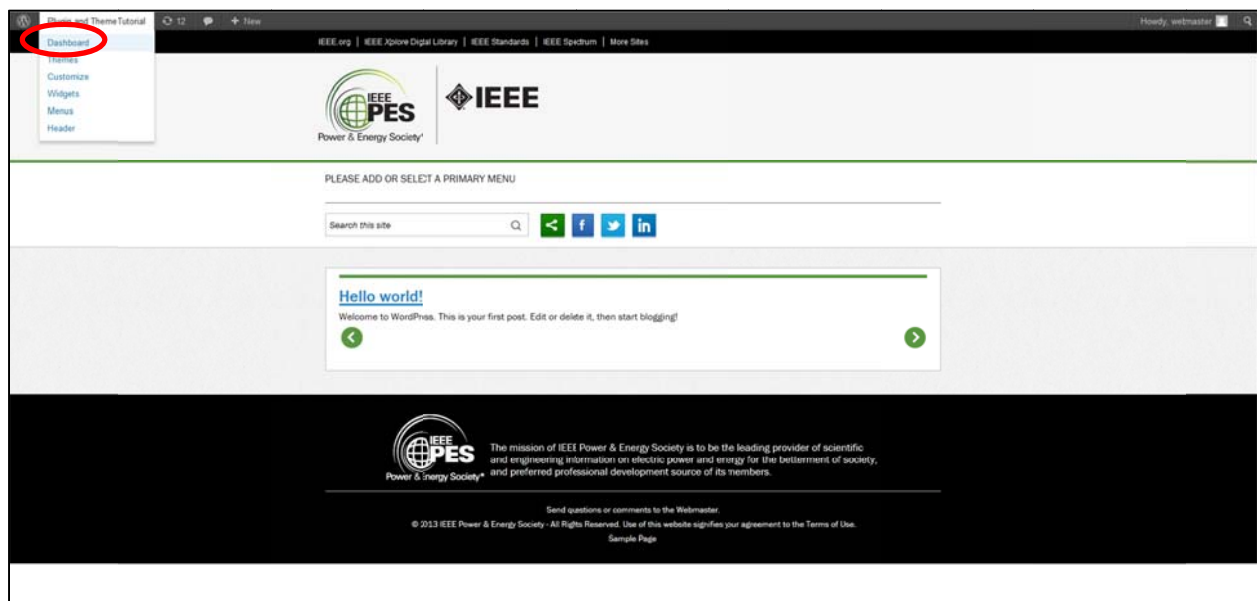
Plugin and Theme Tutorial 12 + New

Howdy, webmaster

Dashboard
Themes
Customize
Widgets
Menus
Header

IEEE.org | IEEE Xplore Digital Library | IEEE Standards | IEEE Spectrum | More Sites

IEEE PES Power & Energy Society

IEEE

PLEASE ADD OR SELECT A PRIMARY MENU

Search this site

Hello world!

Welcome to WordPress. This is your first post. Edit or delete it, then start blogging!

IEEE PES Power & Energy Society

The mission of IEEE Power & Energy Society is to be the leading provider of scientific and engineering information on electric power and energy for the betterment of society, and preferred professional development source of its members.

Send questions or comments to the Webmaster.

© 2013 IEEE Power & Energy Society - All Rights Reserved. Use of this website signifies your agreement to the Terms of Use.

Sample Page